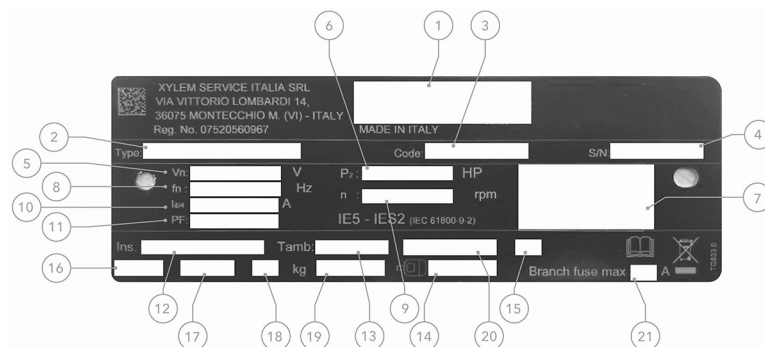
1
3
6
XYLEM SERVICE ITALIA SRL
VIA VITTORIO LOMBARDI 14,
36075 MONTECCHIO M. (VI) - ITALY
Reg. No. 07520560967
MADE IN ITALY
2
4
Type
Code:
S/N:
5
Vn:
V
P2
HP
8
fn
Hz
n
rpm
7
10
$I_{IM}$
A
11
PF:
IE5 - IES2 (IEC 61800-9-2)
Ins.
Tamb:
16
kg
Branch fuse max
A
TG633.0
12
17
18
19
13
9
14
20
15
21